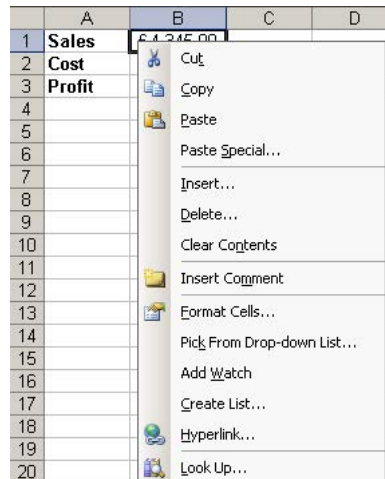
| | A | B | C | D |
|---|---|---|---|---|
| 1 | Sales | £4,345.00 | | |
| 2 | Cost | | | |
| 3 | Profit | | | |
| 4 | | | | |
| 5 | | | | |
| 6 | | | | |
| 7 | | | | |
| 8 | | | | |
| 9 | | | | |
| 10 | | | | |
| 11 | | | | |
| 12 | | | | |
| 13 | | | | |
| 14 | | | | |
| 15 | | | | |
| 16 | | | | |
| 17 | | | | |
| 18 | | | | |
| 19 | | | | |
| 20 | | | | |

Cut
Copy
Paste
Paste Special...
Insert...
Delete...
Clear Contents
Insert Comment
Format Cells...
Pick From Drop-down List...
Add Watch
Create List...
Hyperlink...
Look Up...